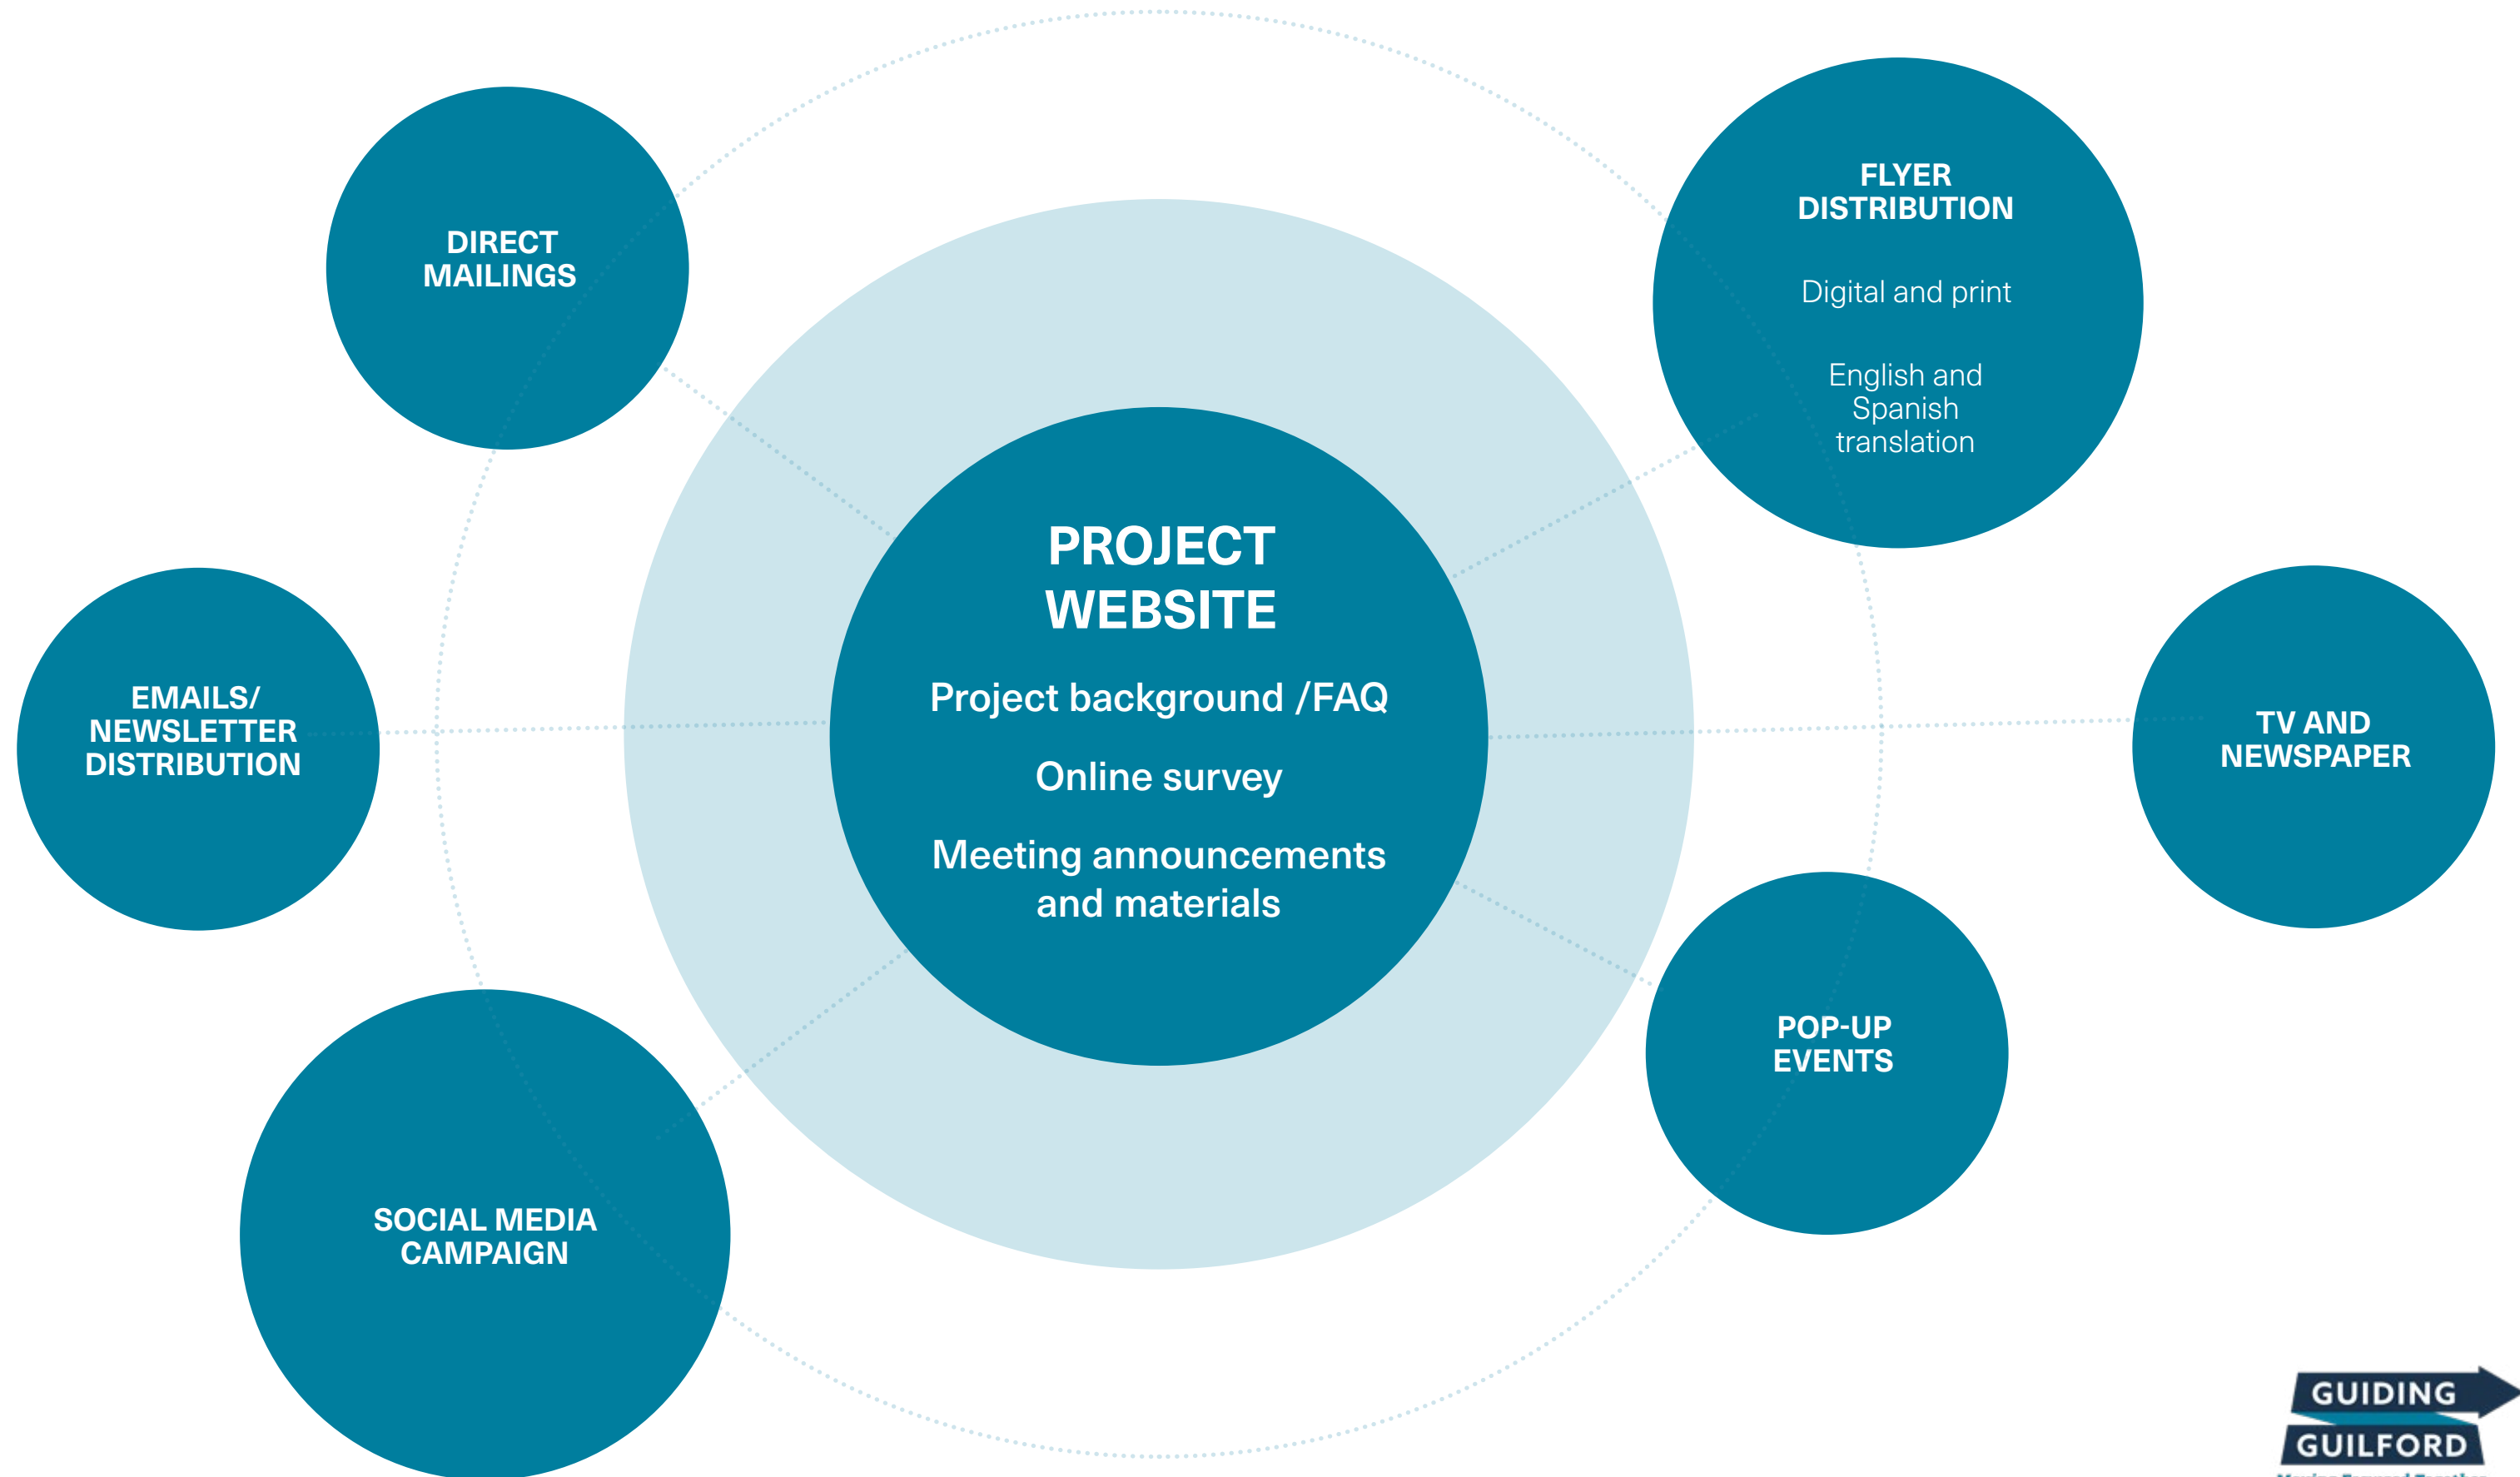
DIRECT MAILINGS

FLYER DISTRIBUTION

Digital and print

English and Spanish translation

PROJECT WEBSITE

Project background /FAQ

Online survey

Meeting announcements and materials

EMAILS/ NEWSLETTER DISTRIBUTION

TV AND NEWSPAPER

POP-UP EVENTS

SOCIAL MEDIA CAMPAIGN

GUIDING GUILFORD

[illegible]